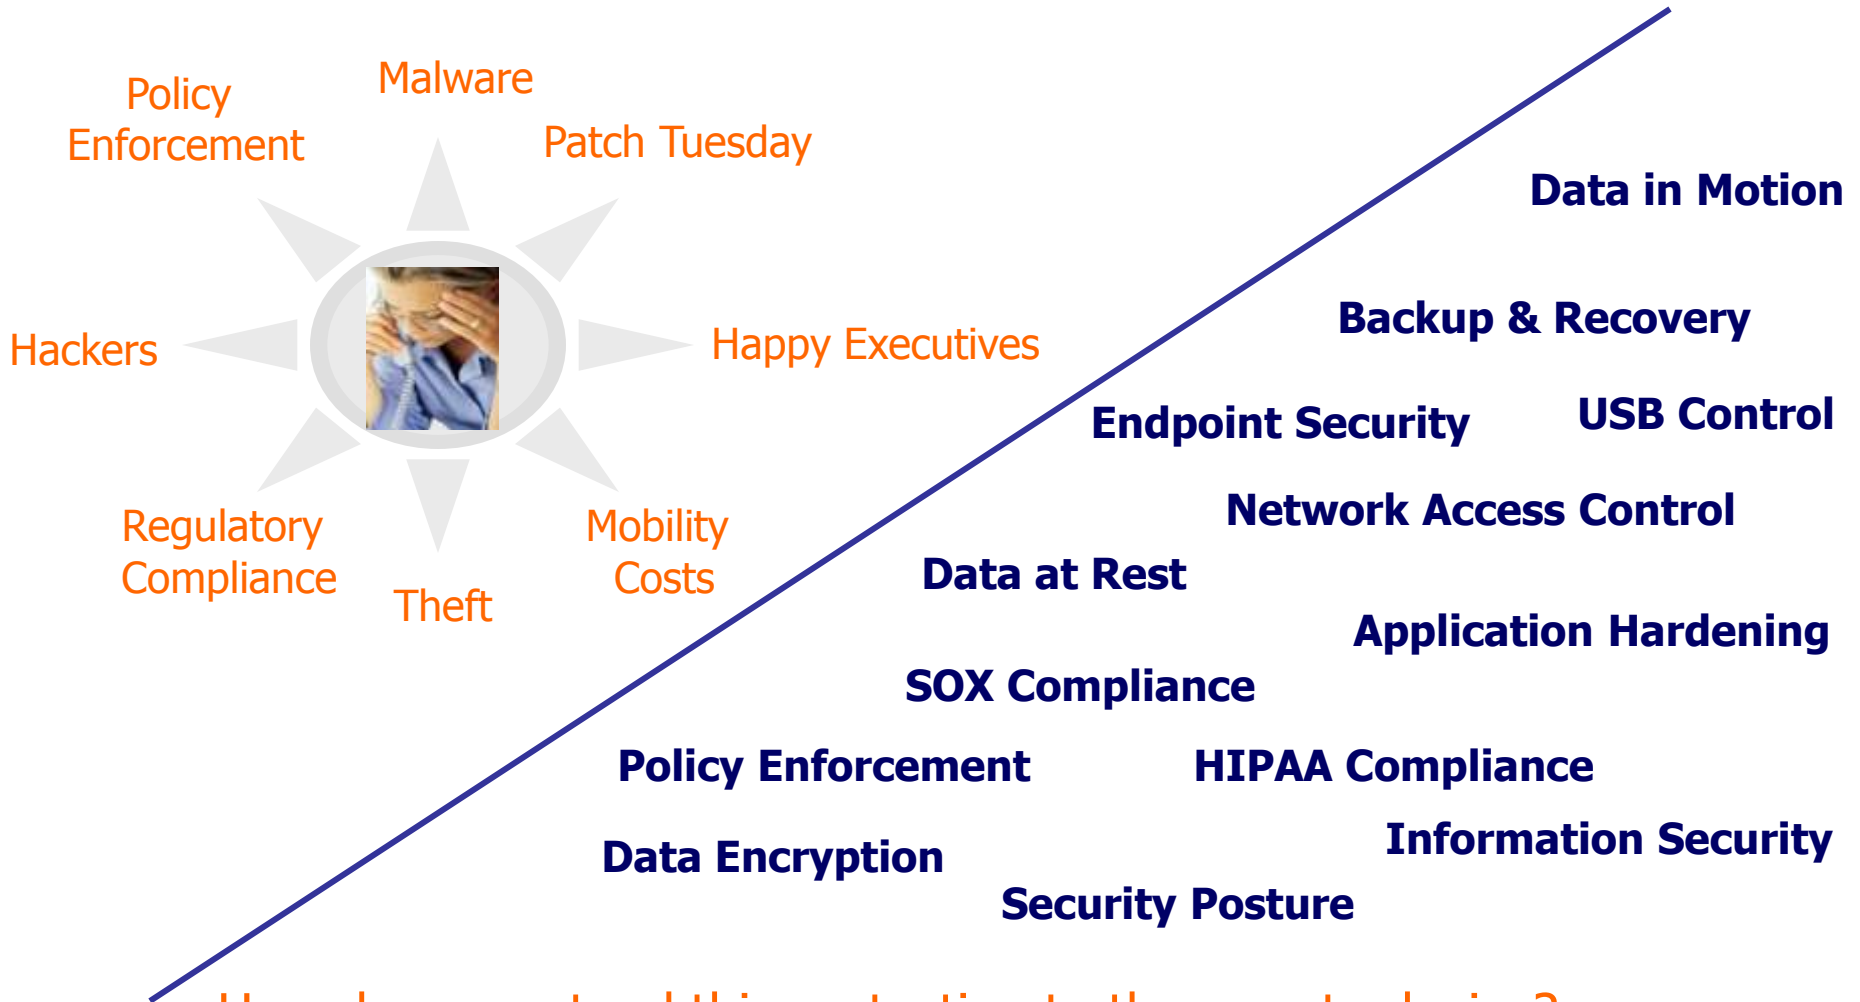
Policy Enforcement

Malware

Patch Tuesday

Hackers

Happy Executives

Regulatory Compliance

Theft

Mobility Costs

Data in Motion

Backup & Recovery

Endpoint Security

USB Control

Network Access Control

Data at Rest

Application Hardening

SOX Compliance

Policy Enforcement

HIPAA Compliance

Information Security

Data Encryption

Security Posture

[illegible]